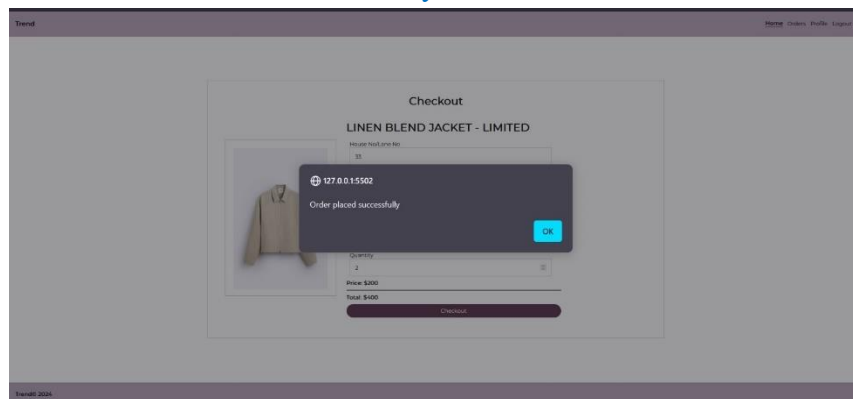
Trend

Home Orders Profile Logout

Checkout

LINEN BLEND JACKET - LIMITED

House No/Lane No

33

127.0.0.1:5502

Order placed successfully

OK

Quantity

2

Price: $200

Total: $400

Checkout

Trend© 2024